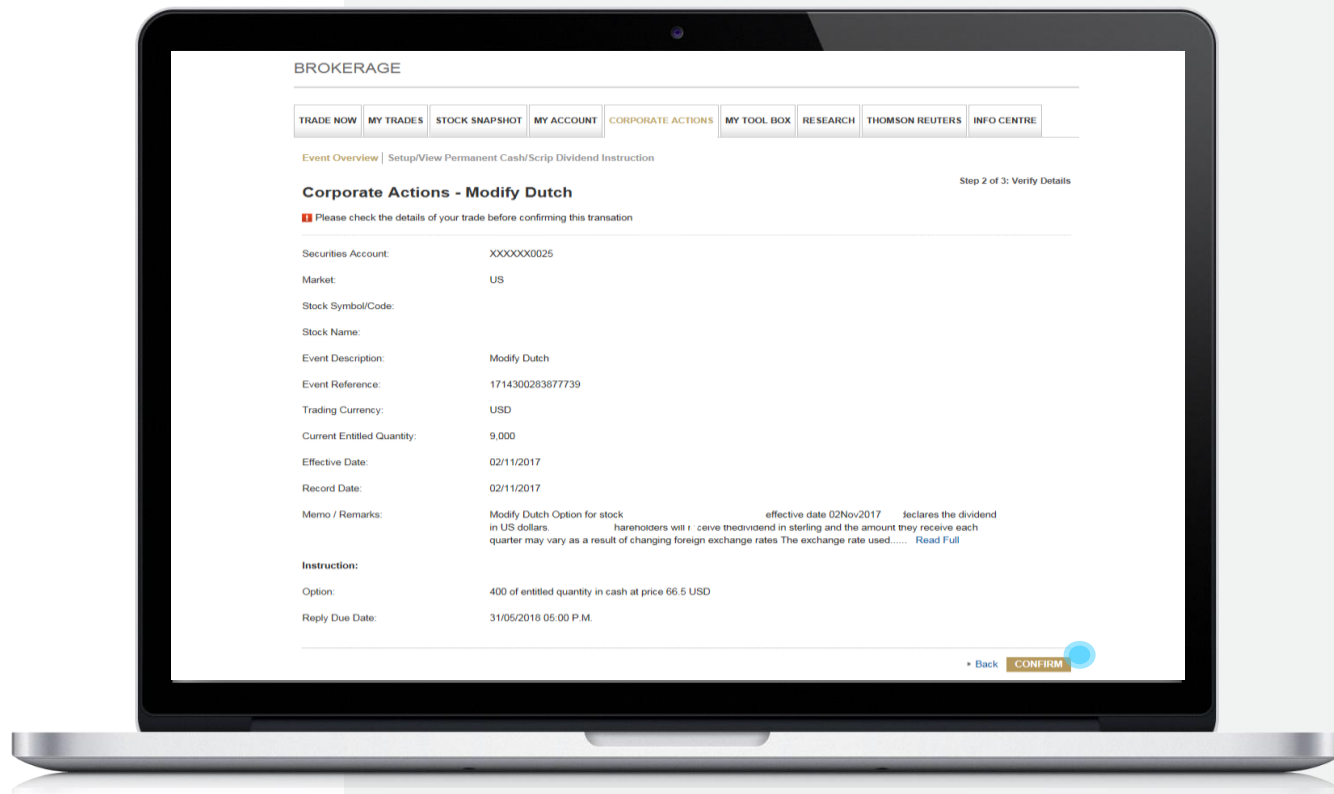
BROKERAGE

TRADE NOW | MY TRADES | STOCK SNAPSHOT | MY ACCOUNT | CORPORATE ACTIONS | MY TOOL BOX | RESEARCH | THOMSON REUTERS | INFO CENTRE

Event Overview | Setup/View Permanent Cash/Scrip Dividend Instruction

Corporate Actions - Modify Dutch

Step 2 of 3: Verify Details

! Please check the details of your trade before confirming this transation

Securities Account: XXXXXX0025

Market: US

Stock Symbol/Code:

Stock Name:

Event Description: Modify Dutch

Event Reference: 1714300283877739

Trading Currency: USD

Current Entitled Quantity: 9,000

Effective Date: 02/11/2017

Record Date: 02/11/2017

Memo / Remarks: Modify Dutch Option for stock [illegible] effective date 02Nov2017 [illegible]eclares the dividend in US dollars. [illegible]hareholders will r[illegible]ceive thedividend in sterling and the amount they receive each quarter may vary as a result of changing foreign exchange rates The exchange rate used...... Read Full

Instruction:

Option: 400 of entitled quantity in cash at price 66.5 USD

Reply Due Date: 31/05/2018 05:00 P.M.

Back CONFIRM